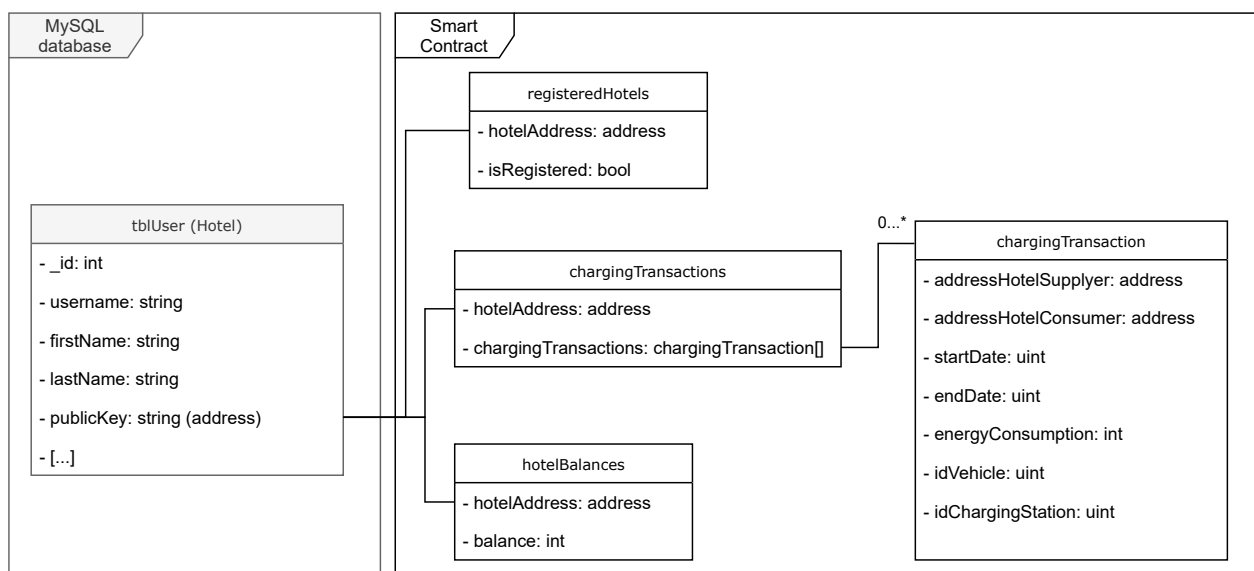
MySQL database

tblUser (Hotel)

- _id: int
- username: string
- firstName: string
- lastName: string
- publicKey: string (address)
- [...]

Smart Contract

registeredHotels

- hotelAddress: address
- isRegistered: bool

chargingTransactions

- hotelAddress: address
- chargingTransactions: chargingTransaction[]

hotelBalances

- hotelAddress: address
- balance: int

0...*

chargingTransaction

- addressHotelSupplyer: address
- addressHotelConsumer: address
- startDate: uint
- endDate: uint
- energyConsumption: int
- idVehicle: uint
- idChargingStation: uint